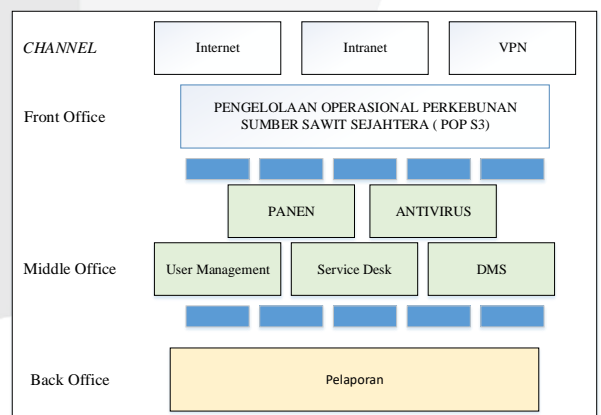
CHANNEL

Internet

Intranet

VPN

Front Office

PENGELOLAAN OPERASIONAL PERKEBUNAN SUMBER SAWIT SEJAHTERA ( POP S3)

PANEN

ANTIVIRUS

Middle Office

User Management

Service Desk

DMS

Back Office

Pelaporan